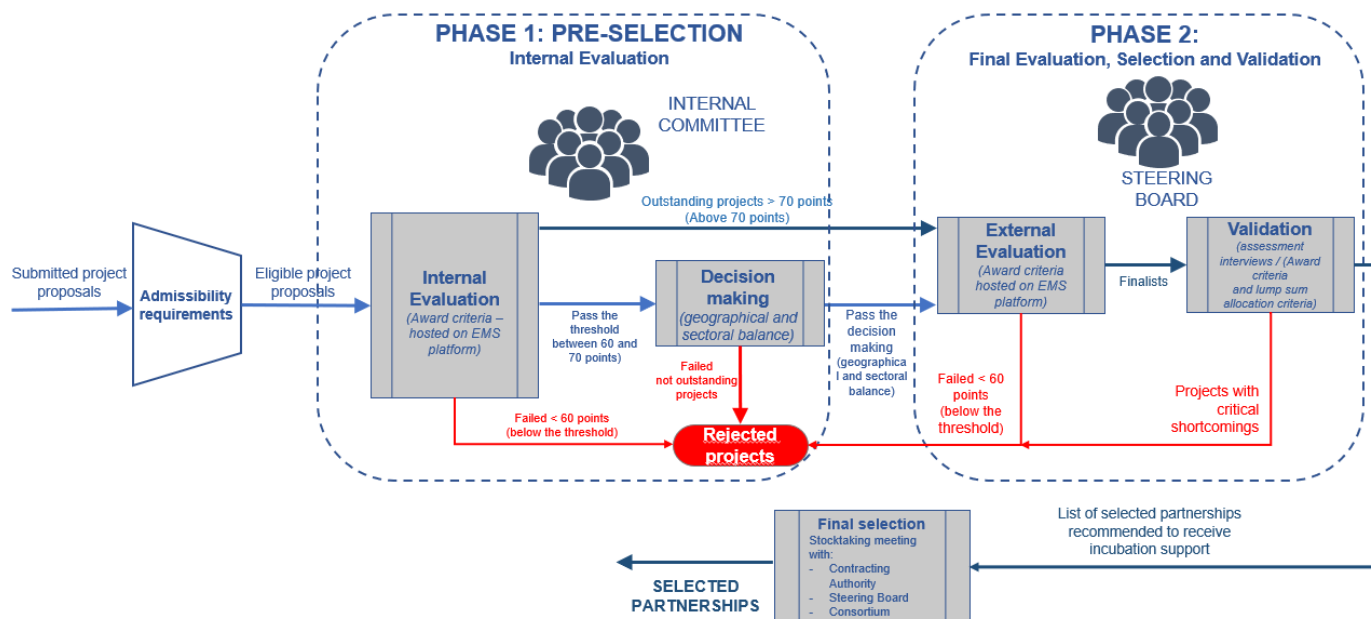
PHASE 1: PRE-SELECTION
Internal Evaluation

INTERNAL COMMITTEE

PHASE 2:
Final Evaluation, Selection and Validation

STEERING BOARD

Submitted project proposals

Admissibility requirements

Eligible project proposals

Internal Evaluation
(Award criteria – hosted on EMS platform)

Outstanding projects > 70 points
(Above 70 points)

Pass the threshold between 60 and 70 points

Decision making
(geographical and sectoral balance)

Pass the decision making
(geographical and sectoral balance)

Failed not outstanding projects

Failed < 60 points
(below the threshold)

Rejected projects

External Evaluation
(Award criteria hosted on EMS platform)

Finalists

Validation
(assessment interviews / (Award criteria and lump sum allocation criteria)

Failed < 60 points
(below the threshold)

Projects with critical shortcomings

List of selected partnerships recommended to receive incubation support

Final selection
Stocktaking meeting with:
- Contracting Authority
- Steering Board
- Consortium

SELECTED PARTNERSHIPS